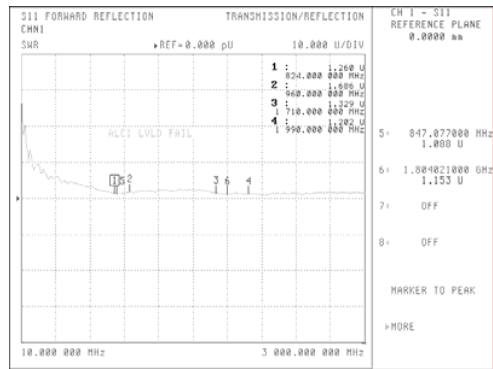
S11 FORWARD REFLECTION
CHN1
TRANSMISSION/REFLECTION
SWR
▸REF= 0.000 pU
10.000 U/DIV

1 : 1.260 U
824.000 000 MHz
2 : 1.606 U
940.000 000 MHz
3 : 1.329 U
1 710.000 000 MHz
4 : 1.202 U
1 990.000 000 MHz

ALC1 LVLD FAIL

1 5 2
3 6 4

10.000 000 MHz
3 000.000 000 MHz

CH 1 - S11
REFERENCE PLANE
0.0000 mm

5: 847.077000 MHz
1.088 U

6: 1.804021000 GHz
1.153 U

7: OFF

8: OFF

MARKER TO PEAK

▸MORE